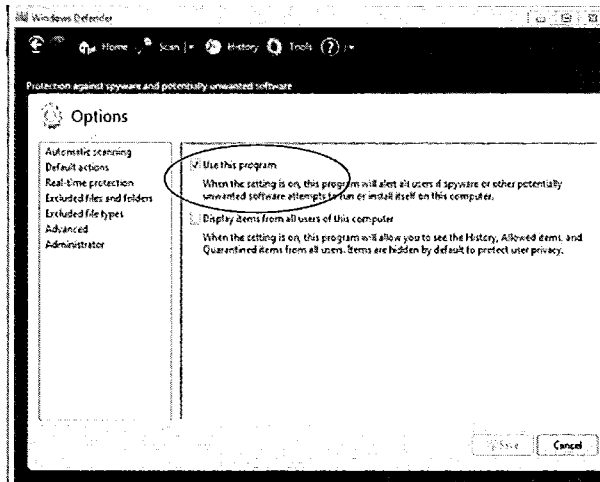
Windows Defender

Home | Scan | History | Tools | ?

Protection against spyware and potentially unwanted software

Options

Automatic scanning
Default actions
Real-time protection
Excluded files and folders
Excluded file types
Advanced
Administrator

Use this program

When the setting is on, this program will alert all users if spyware or other potentially unwanted software attempts to run or install itself on this computer.

Display items from all users of this computer

When the setting is on, this program will allow you to see the History, Allowed items, and Quarantined items from all users. Items are hidden by default to protect user privacy.

Save | Cancel